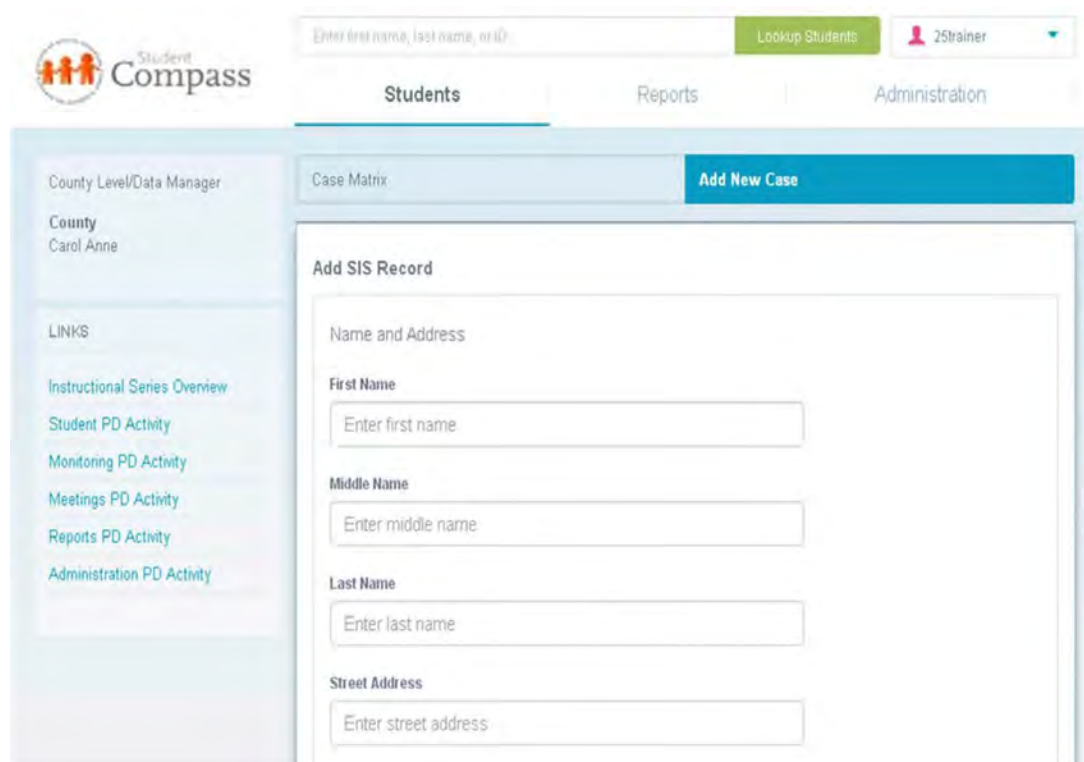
Student Compass

Enter first name, last name, or ID

Lookup Students

25trainer

Students

Reports

Administration

County Level/Data Manager

County
Carol Anne

LINKS

Instructional Series Overview

Student PD Activity

Monitoring PD Activity

Meetings PD Activity

Reports PD Activity

Administration PD Activity

Case Matrix

Add New Case

Add SIS Record

Name and Address

First Name

Enter first name

Middle Name

Enter middle name

Last Name

Enter last name

Street Address

Enter street address